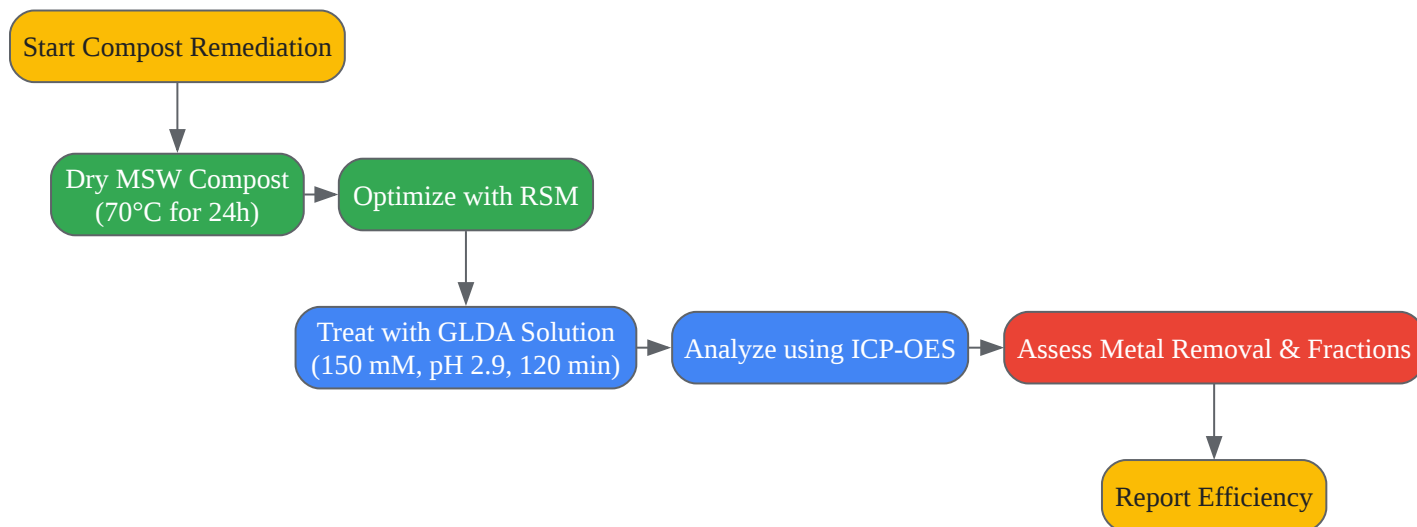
Start Compost Remediation

Dry MSW Compost (70°C for 24h)

Optimize with RSM

Treat with GLDA Solution (150 mM, pH 2.9, 120 min)

Analyze using ICP-OES

Assess Metal Removal & Fractions

Report Efficiency